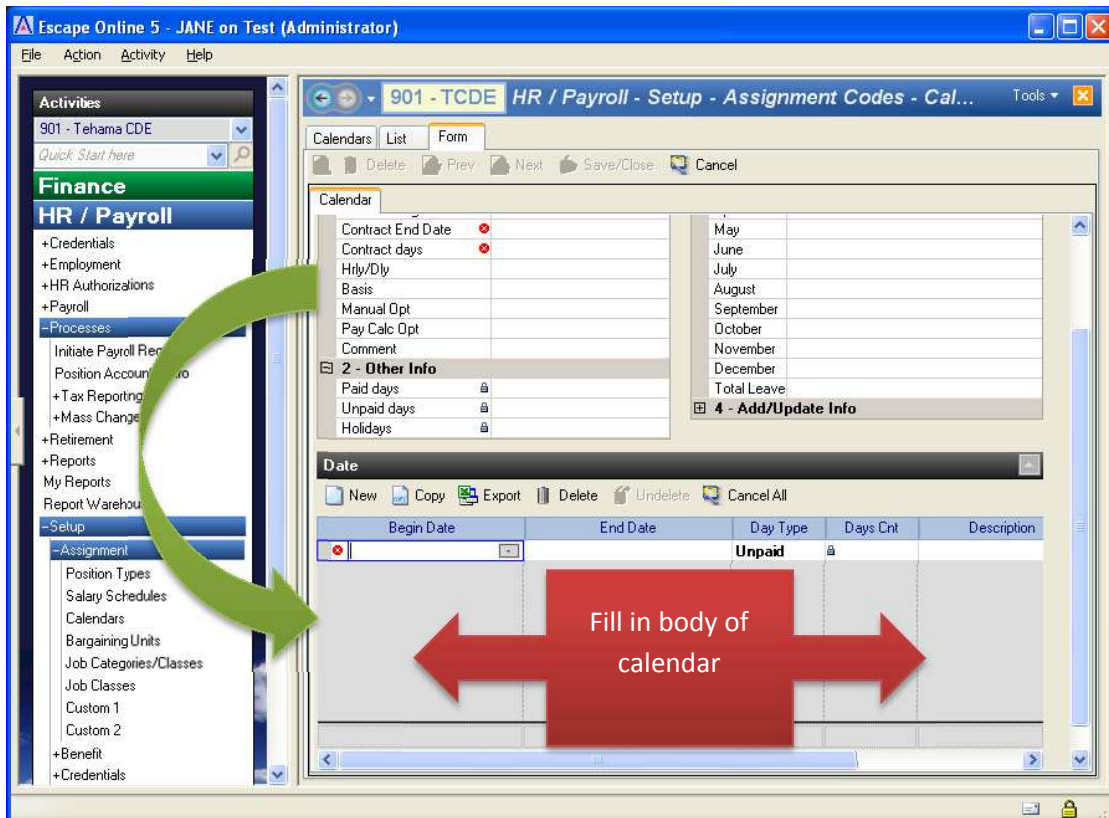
Escape Online 5 - JANE on Test (Administrator)

File Action Activity Help

Activities
901 - Tehama CDE
Quick Start here
Finance
HR / Payroll
+Credentials
+Employment
+HR Authorizations
+Payroll
-Processes
Initiate Payroll Req
Position Accoun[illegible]
+Tax Reporting
+Mass Change
+Retirement
+Reports
My Reports
Report Warehou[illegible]
-Setup
-Assignment
Position Types
Salary Schedules
Calendars
Bargaining Units
Job Categories/Classes
Job Classes
Custom 1
Custom 2
+Benefit
+Credentials

901 - TCDE HR / Payroll - Setup - Assignment Codes - Cal...
Tools

Calendars List Form

Delete Prev Next Save/Close Cancel

Calendar

Contract End Date
Contract days
Hrly/Dly
Basis
Manual Opt
Pay Calc Opt
Comment
2 - Other Info
Paid days
Unpaid days
Holidays

May
June
July
August
September
October
November
December
Total Leave
4 - Add/Update Info

Date

New Copy Export Delete Undelete Cancel All

| Begin Date | End Date | Day Type | Days Cnt | Description |
|---|---|---|---|---|
| | | Unpaid | | |

Fill in body of calendar